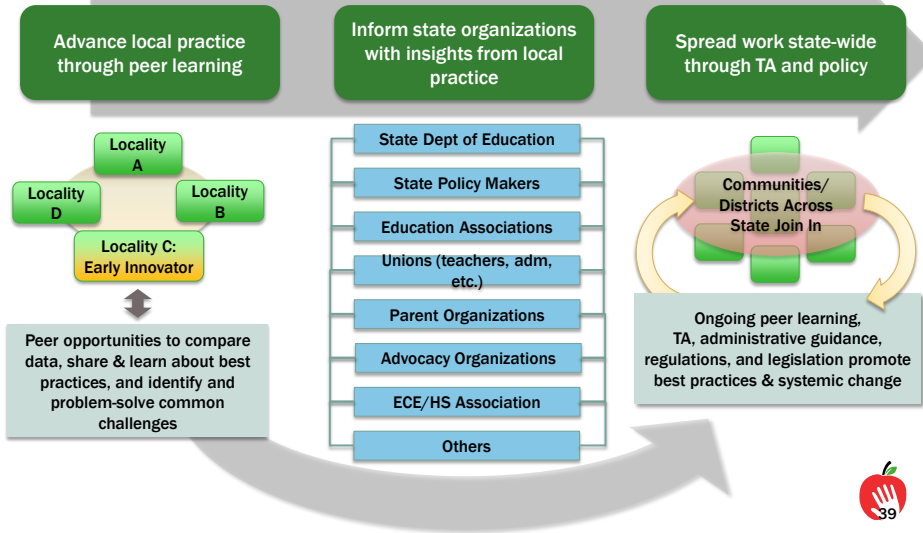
Advance local practice through peer learning

Inform state organizations with insights from local practice

Spread work state-wide through TA and policy

Locality A

Locality B

Locality D

Locality C: Early Innovator

Peer opportunities to compare data, share & learn about best practices, and identify and problem-solve common challenges

State Dept of Education

State Policy Makers

Education Associations

Unions (teachers, adm, etc.)

Parent Organizations

Advocacy Organizations

ECE/HS Association

Others

Communities/ Districts Across State Join In

Ongoing peer learning, TA, administrative guidance, regulations, and legislation promote best practices & systemic change

39